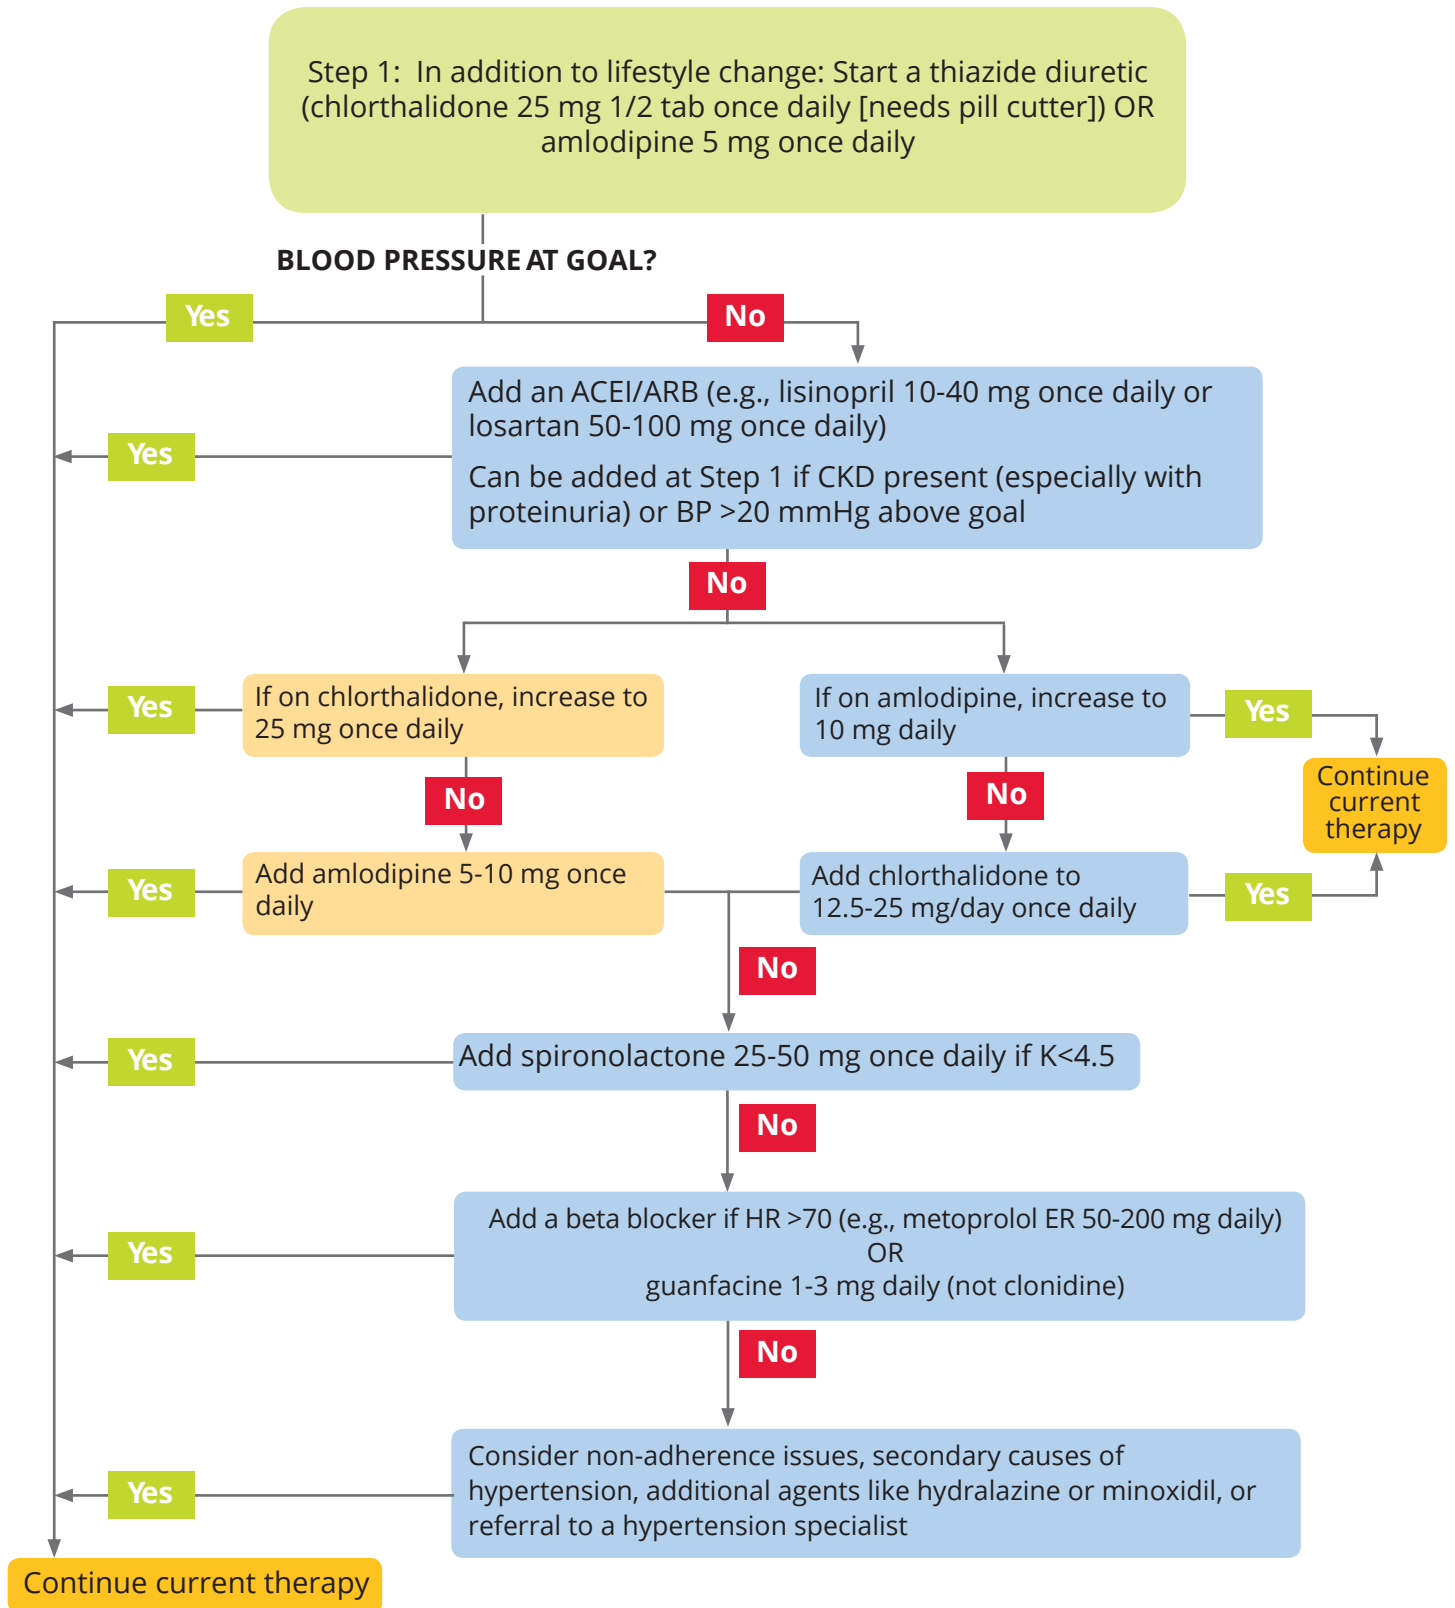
Step 1: In addition to lifestyle change: Start a thiazide diuretic (chlorthalidone 25 mg 1/2 tab once daily [needs pill cutter]) OR amlodipine 5 mg once daily

BLOOD PRESSURE AT GOAL?

Yes

No

Add an ACEI/ARB (e.g., lisinopril 10-40 mg once daily or losartan 50-100 mg once daily)

Can be added at Step 1 if CKD present (especially with proteinuria) or BP >20 mmHg above goal

Yes

No

Yes

If on chlorthalidone, increase to 25 mg once daily

If on amlodipine, increase to 10 mg daily

Yes

Continue current therapy

No

No

Yes

Add amlodipine 5-10 mg once daily

Add chlorthalidone to 12.5-25 mg/day once daily

Yes

No

Yes

Add spironolactone 25-50 mg once daily if K<4.5

No

Yes

Add a beta blocker if HR >70 (e.g., metoprolol ER 50-200 mg daily)
OR
guanfacine 1-3 mg daily (not clonidine)

No

Yes

Consider non-adherence issues, secondary causes of hypertension, additional agents like hydralazine or minoxidil, or referral to a hypertension specialist

Continue current therapy